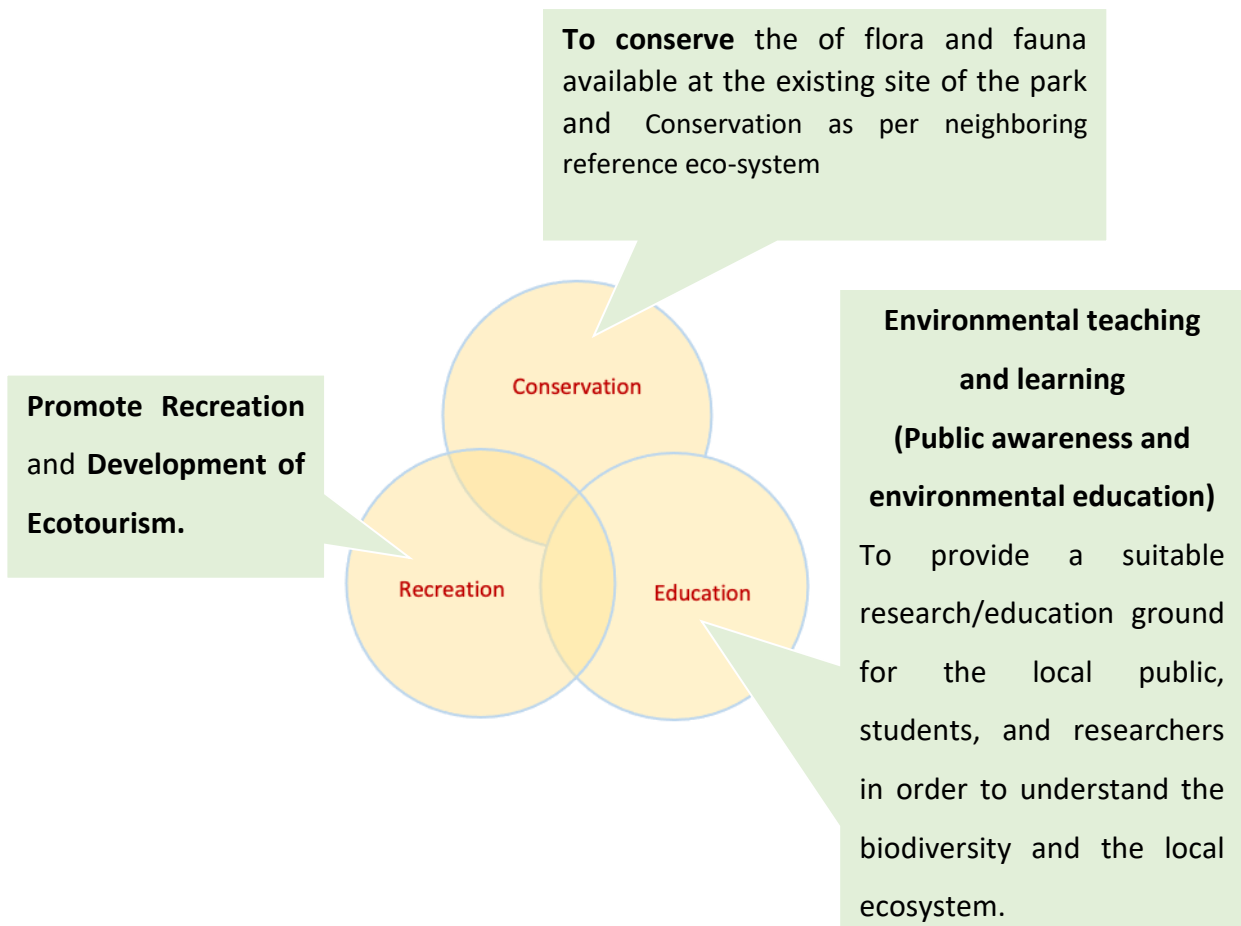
To conserve the of flora and fauna available at the existing site of the park and Conservation as per neighboring reference eco-system

Conservation

Promote Recreation and Development of Ecotourism.

Recreation

Education

Environmental teaching and learning
(Public awareness and environmental education)
To provide a suitable research/education ground for the local public, students, and researchers in order to understand the biodiversity and the local ecosystem.